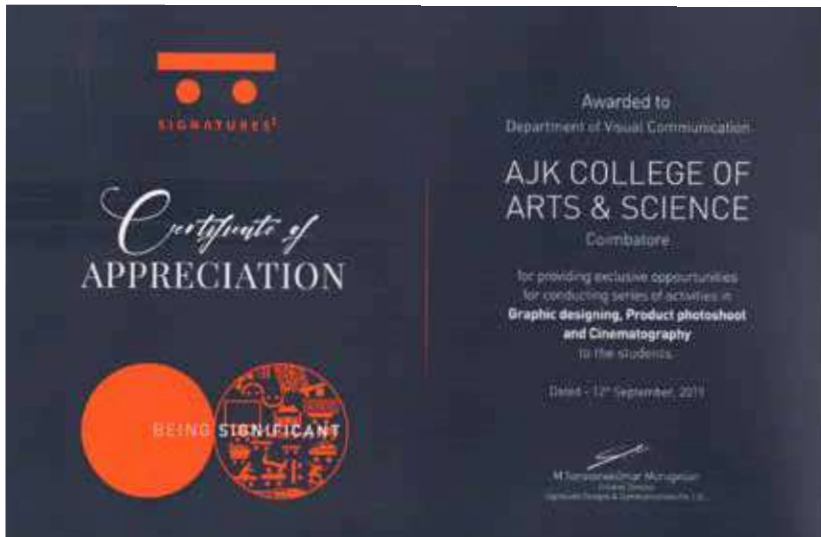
SIGNATURES²

Certificate of
APPRECIATION

BEING SIGNIFICANT

Awarded to
Department of Visual Communication

AJK COLLEGE OF ARTS & SCIENCE
Coimbatore

for providing exclusive opportunities for conducting series of activities in **Graphic designing, Product photoshoot and Cinematography** to the students.

Dated - 12th September, 2019

M.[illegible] Murugesan
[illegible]
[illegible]